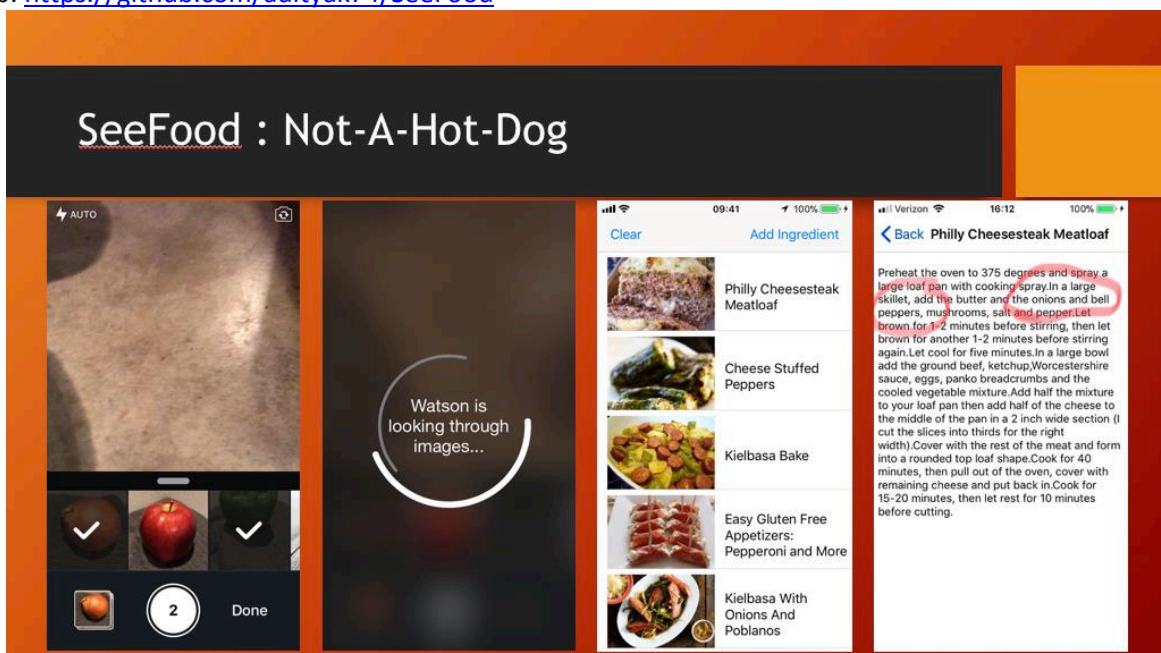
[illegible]https://github.com/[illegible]/SeeFood

SeeFood : Not-A-Hot-Dog

AUTO

2

Done

Watson is looking through images...

09:41

100%

Clear

Add Ingredient

Philly Cheesesteak Meatloaf

Cheese Stuffed Peppers

Kielbasa Bake

Easy Gluten Free Appetizers: Pepperoni and More

Kielbasa With Onions And Poblanos

Verizon

16:12

100%

Back

Philly Cheesesteak Meatloaf

Preheat the oven to 375 degrees and spray a large loaf pan with cooking spray.In a large skillet, add the butter and the onions and bell peppers, mushrooms, salt and pepper.Let brown for 1-2 minutes before stirring, then let brown for another 1-2 minutes before stirring again.Let cool for five minutes.In a large bowl add the ground beef, ketchup,Worcestershire sauce, eggs, panko breadcrumbs and the cooled vegetable mixture.Add half the mixture to your loaf pan then add half of the cheese to the middle of the pan in a 2 inch wide section (I cut the slices into thirds for the right width).Cover with the rest of the meat and form into a rounded top loaf shape.Cook for 40 minutes, then pull out of the oven, cover with remaining cheese and put back in.Cook for 15-20 minutes, then let rest for 10 minutes before cutting.